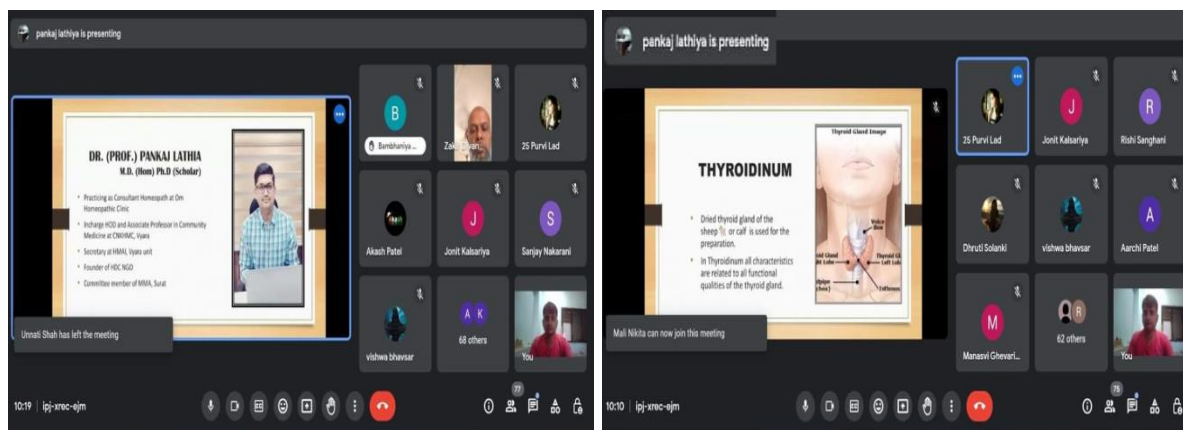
pankaj lathiya is presenting

DR. (PROF.) PANKAJ LATHIA
M.D. (Hom) Ph.D (Scholar)

• Practicing as Consultant Homeopath at Om Homeopathic Clinic
• Incharge HOD and Associate Professor in Community Medicine at CNKHMC, Vyara
• Secretary at HMAI, Vyara unit
• Founder of HDC NGO
• Committee member of MMA, Surat

Unnati Shah has left the meeting

B
Bambhaniya ...
Zak... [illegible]
25 Purvi Lad
Akash Patel
J
Jonit Kalsariya
S
Sanjay Nakarani
vishwa bhavsar
A K
68 others
You

10:19 | ipj-xrec-ejm
77

pankaj lathiya is presenting

THYROIDINUM

• Dried thyroid gland of the sheep or calf is used for the preparation.
• In Thyroidinum all characteristics are related to all functional qualities of the thyroid gland.

Thyroid Gland Image
Voice Box
Thyroid Gland Left Lobe
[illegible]
Isthmus

Mali Nikita can now join this meeting

25 Purvi Lad
J
Jonit Kalsariya
R
Rishi Sanghani
Dhruti Solanki
vishwa bhavsar
A
Aarchi Patel
M
Manasvi Ghevari...
R
62 others
You

10:10 | ipj-xrec-ejm
75